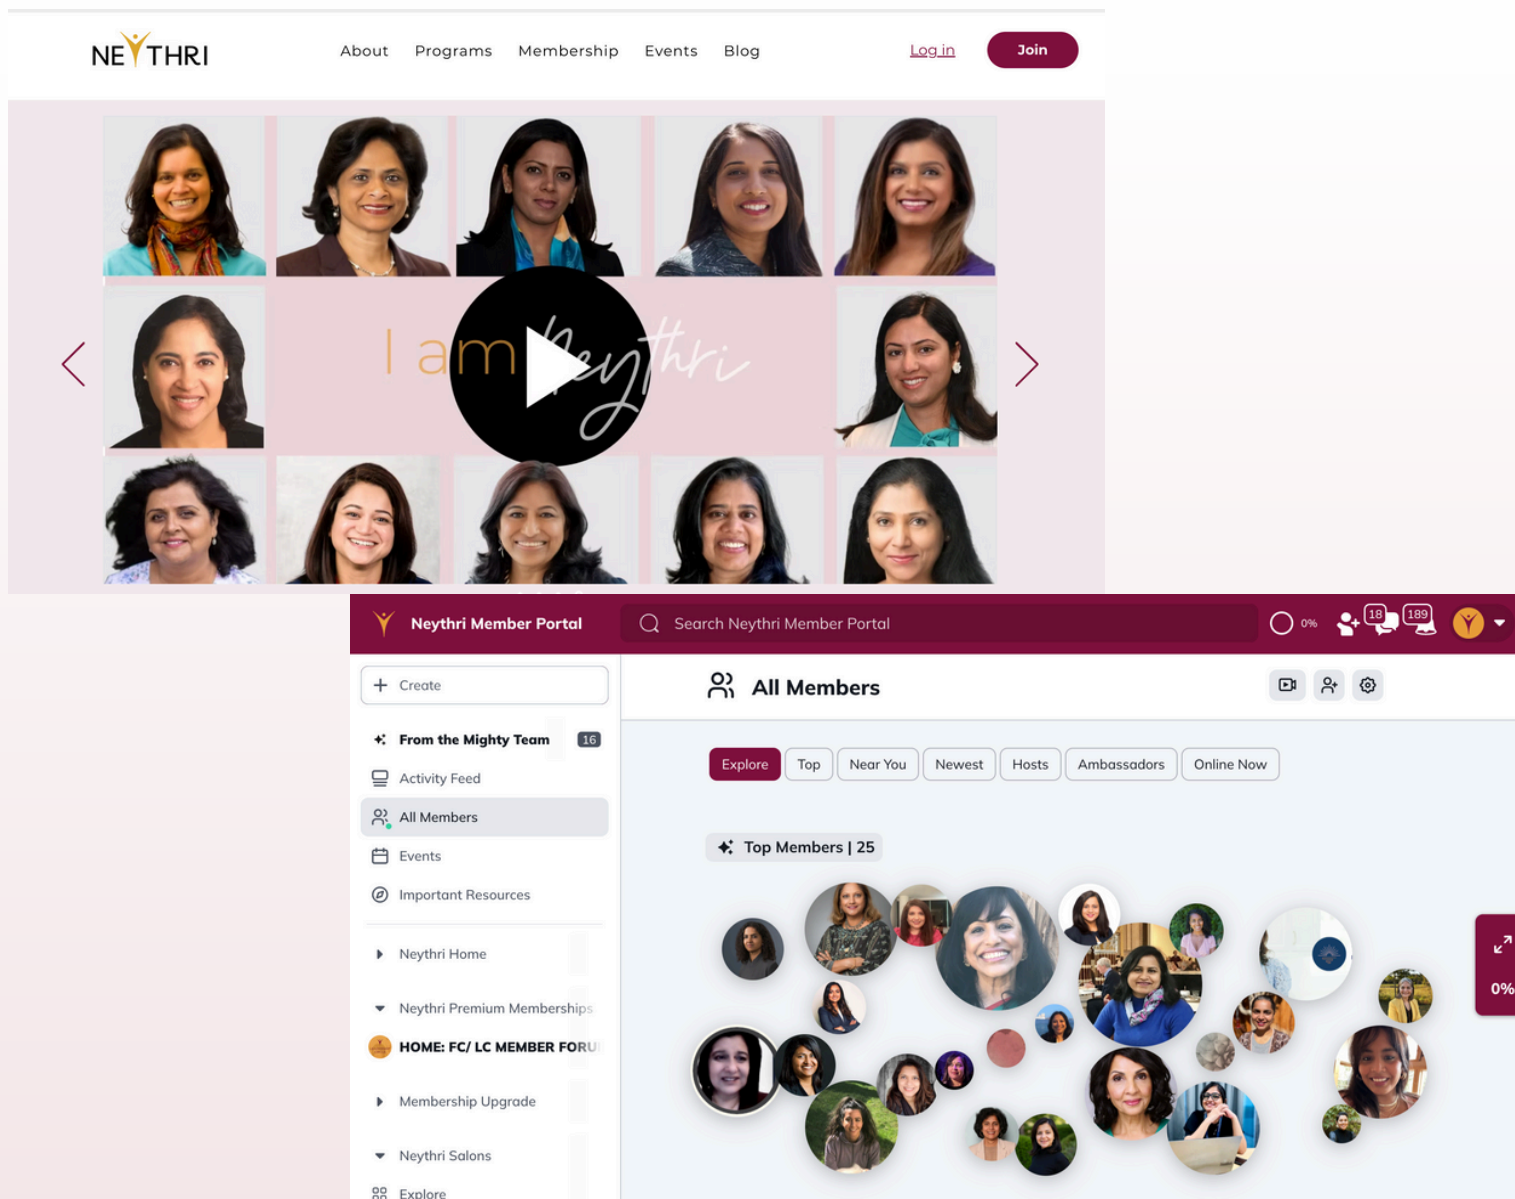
NEYTHRI

About Programs Membership Events Blog

Log in Join

I am Neythri

Neythri Member Portal

Search Neythri Member Portal

0%

18

189

Create

From the Mighty Team 16

Activity Feed

All Members

Events

Important Resources

Neythri Home

Neythri Premium Memberships

HOME: FC/ LC MEMBER FORU

Membership Upgrade

Neythri Salons

Explore

All Members

Explore Top Near You Newest Hosts Ambassadors Online Now

Top Members | 25

0%